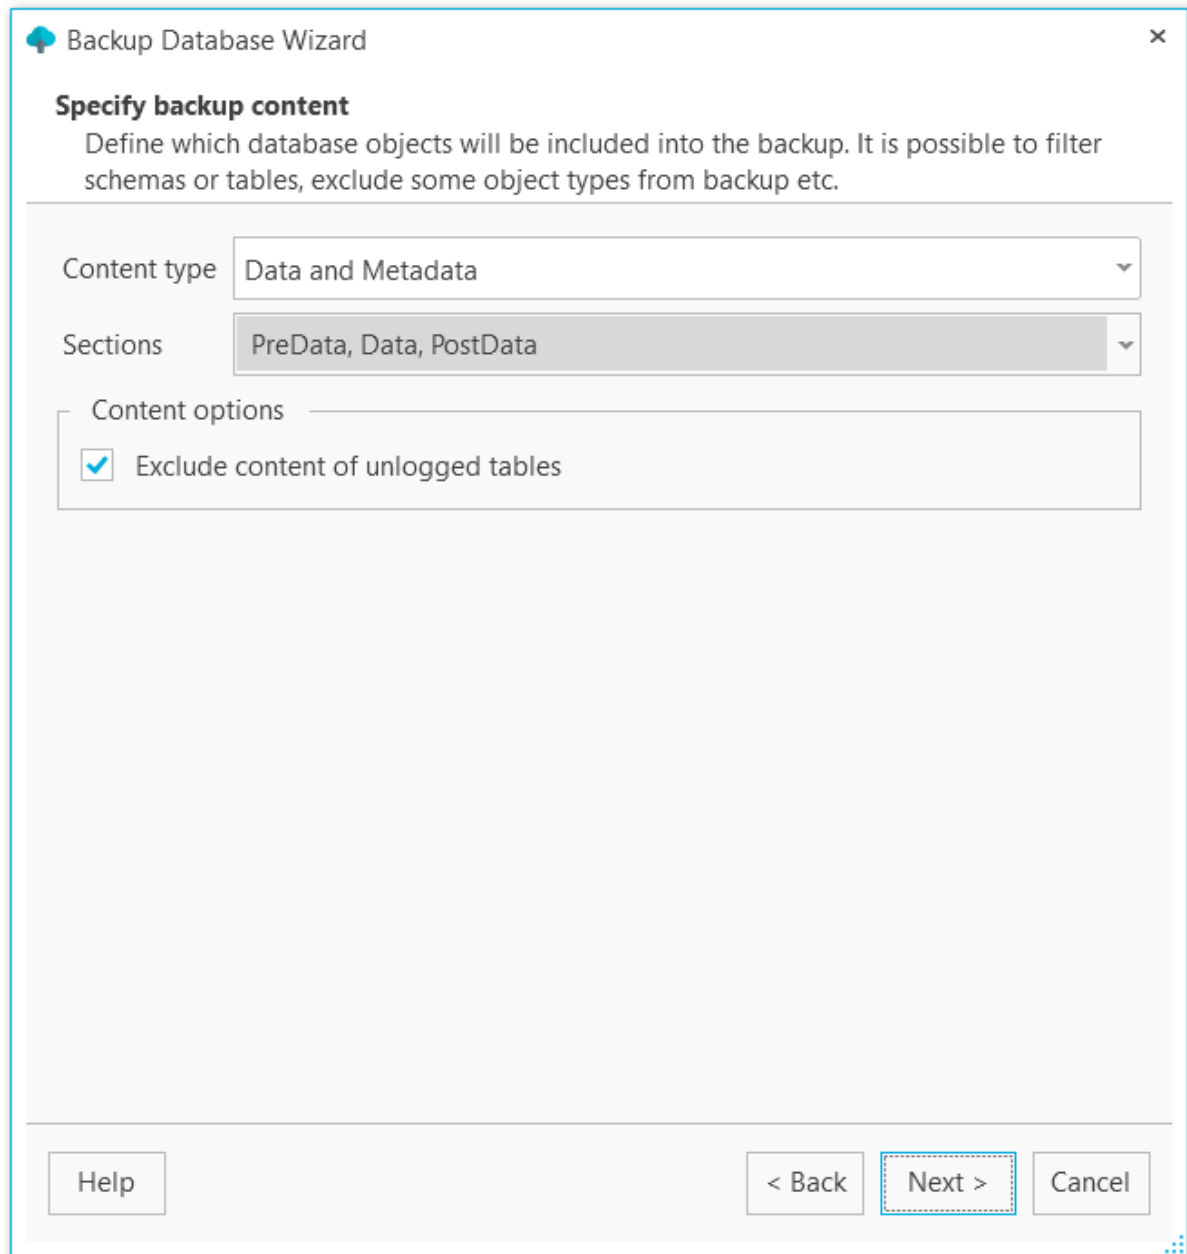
Backup Database Wizard

×

**Specify backup content**

Define which database objects will be included into the backup. It is possible to filter schemas or tables, exclude some object types from backup etc.

Content type Data and Metadata

Sections PreData, Data, PostData

Content options

Exclude content of unlogged tables

Help

< Back

Next >

Cancel